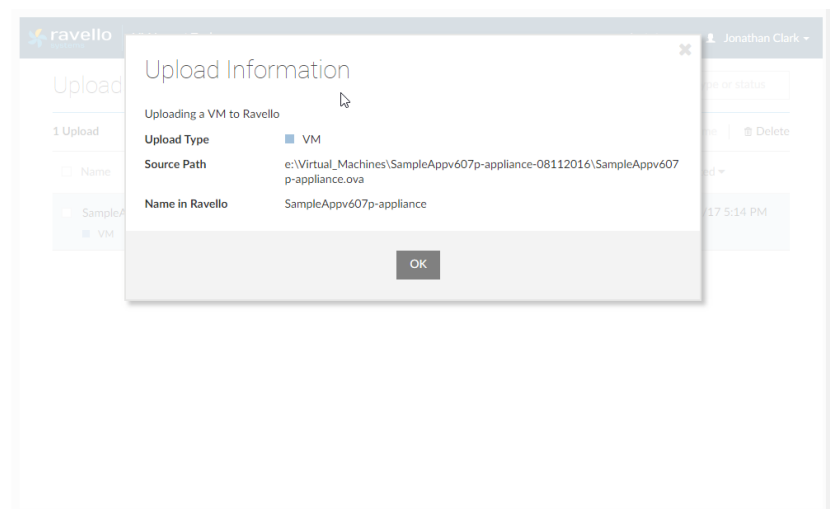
ravello

Jonathan Clark

Upload

1 Upload

Name

SampleA

VM

Delete

17 5:14 PM

Upload Information

Uploading a VM to Ravello

| Upload Type | VM |
|---|---|
| Source Path | e:\Virtual_Machines\SampleAppv607p-appliance-08112016\SampleAppv607p-appliance.ova |
| Name in Ravello | SampleAppv607p-appliance |

OK